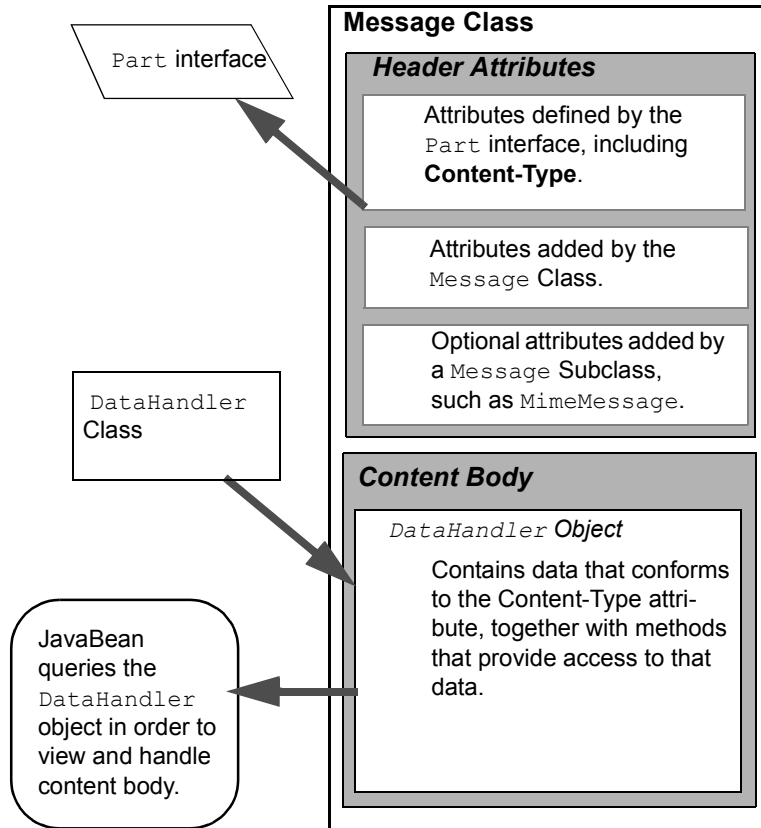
Part interface

Message Class

Header Attributes

Attributes defined by the Part interface, including **Content-Type**.

Attributes added by the Message Class.

Optional attributes added by a Message Subclass, such as MimeMessage.

DataHandler Class

Content Body

DataHandler Object

Contains data that conforms to the Content-Type attribute, together with methods that provide access to that data.

JavaBean queries the DataHandler object in order to view and handle content body.